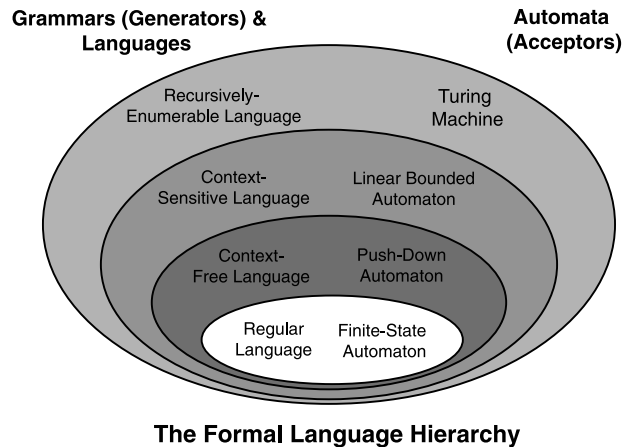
Grammars (Generators) & Languages

Automata (Acceptors)

Recursively-Enumerable Language

Turing Machine

Context-Sensitive Language

Linear Bounded Automaton

Context-Free Language

Push-Down Automaton

Regular Language

Finite-State Automaton

The Formal Language Hierarchy